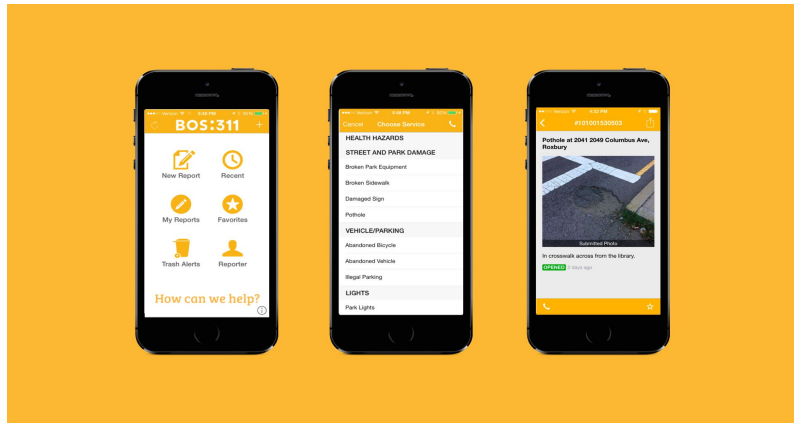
BOS:311

New Report
Recent
My Reports
Favorites
Trash Alerts
Reporter

How can we help?

Cancel Choose Service

HEALTH HAZARDS
STREET AND PARK DAMAGE
Broken Park Equipment
Broken Sidewalk
Damaged Sign
Pothole
VEHICLE/PARKING
Abandoned Bicycle
Abandoned Vehicle
Illegal Parking
LIGHTS
Park Lights

#101001530503

Pothole at 2041 2049 Columbus Ave, Roxbury

Submitted Photo

In crosswalk across from the library.

OPENED 2 days ago